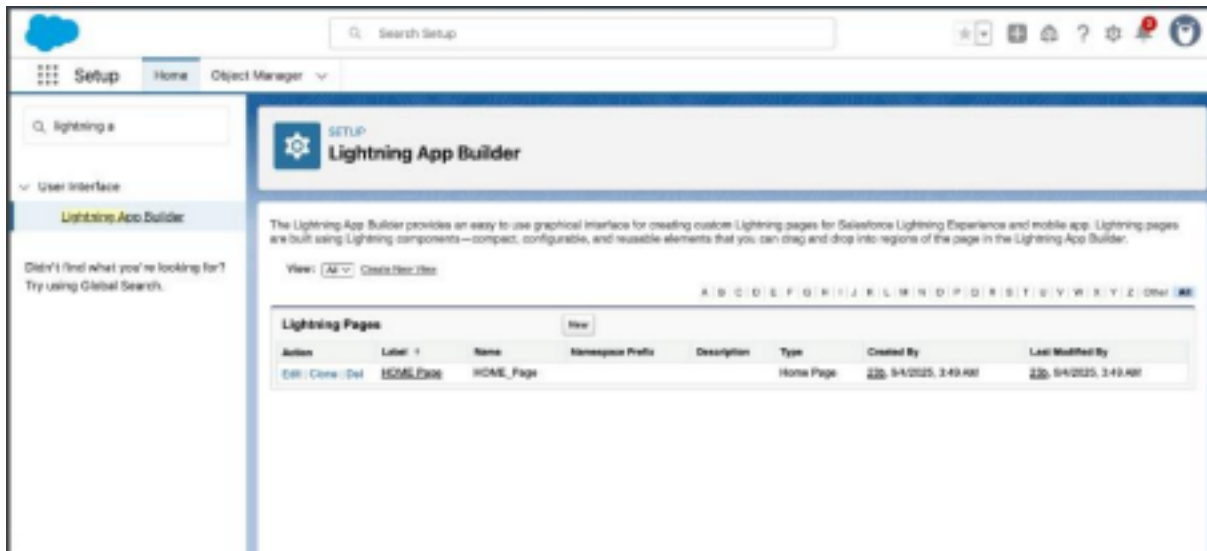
Search Setup

Setup Home Object Manager

lightning a

User Interface

Lightning App Builder

Didn't find what you're looking for? Try using Global Search.

SETUP
Lightning App Builder

The Lightning App Builder provides an easy to use graphical interface for creating custom Lightning pages for Salesforce Lightning Experience and mobile app. Lightning pages are built using Lightning components—compact, configurable, and reusable elements that you can drag and drop into regions of the page in the Lightning App Builder.

View: All Create New View

A | B | C | D | E | F | G | H | I | J | K | L | M | N | O | P | Q | R | S | T | U | V | W | X | Y | Z | Other | All

Lightning Pages New

| Action | Label ↑ | Name | Namespace Prefix | Description | Type | Created By | Last Modified By |
|---|---|---|---|---|---|---|---|
| Edit \| Clone \| Del | HOME Page | HOME_Page | | | Home Page | 23b, 5/4/2025, 3:49 AM | 23b, 5/4/2025, 3:49 AM |